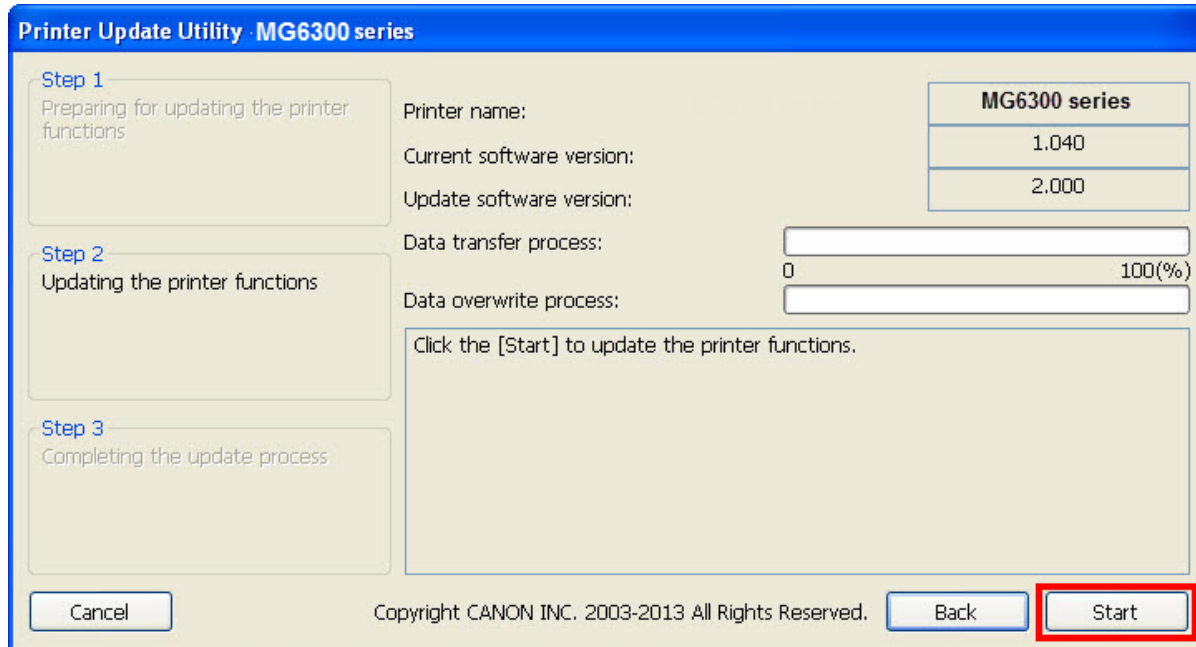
Printer Update Utility - MG6300 series

Step 1
Preparing for updating the printer functions

Step 2
Updating the printer functions

Step 3
Completing the update process

Printer name: MG6300 series
Current software version: 1.040
Update software version: 2.000
Data transfer process:
0 100(%)
Data overwrite process:

Click the [Start] to update the printer functions.

Cancel
Copyright CANON INC. 2003-2013 All Rights Reserved.
Back
Start